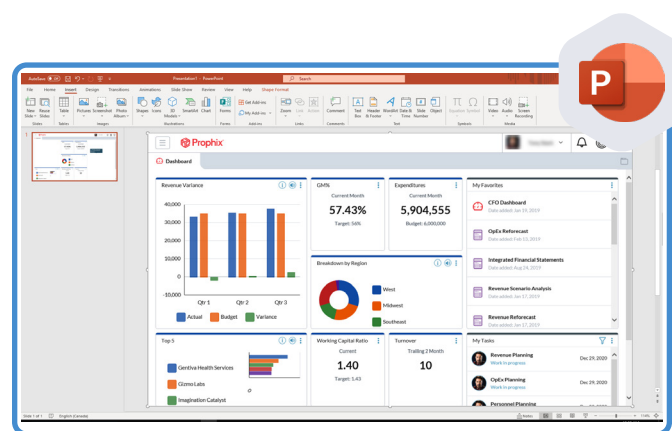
AutoSave Presentation1 - PowerPoint Search

File Home Insert Design Transitions Animations Slide Show Review View Help Shape Format

New Slide Reuse Slides Table Pictures Screenshot Photo Album Shapes Icons 3D Models SmartArt Chart Forms Get Add-ins My Add-ins Zoom Link Action Comment Text Box Header & Footer WordArt Date & Time Slide Number Object Equation Symbol Video Audio Screen Recording

Slides Tables Images Illustrations Forms Add-ins Links Comments Text Symbols Media

Prophix

Dashboard

Revenue Variance

40,000
30,000
20,000
10,000
0
-10,000

Qtr 1 Qtr 2 Qtr 3

Actual Budget Variance

GM%
Current Month
57.43%
Target: 56%

Expenditures
Current Month
5,904,555
Budget: 6,000,000

My Favorites
CFO Dashboard
Date added: Jan 19, 2019
OpEx Reforecast
Date added: Jan 17, 2019
Integrated Financial Statements
Date added: Aug 24, 2019
Revenue Scenario Analysis
Date added: Jan 17, 2019
Revenue Reforecast
Date added: Jan 17, 2019

Breakdown by Region
West
Midwest
Southeast

Top 5
Gentiva Health Services
Gizmo Labs
Imagination Catalyst

Working Capital Ratio
Current
1.40
Target: 1.43

Turnover
Trailing 3 Month
10

My Tasks
Revenue Planning
Work in progress
Dec 29, 2020
OpEx Planning
Work in progress
Dec 29, 2020
Personnel Planning
Dec 29, 2020

Slide 1 of 1 English (Canada)